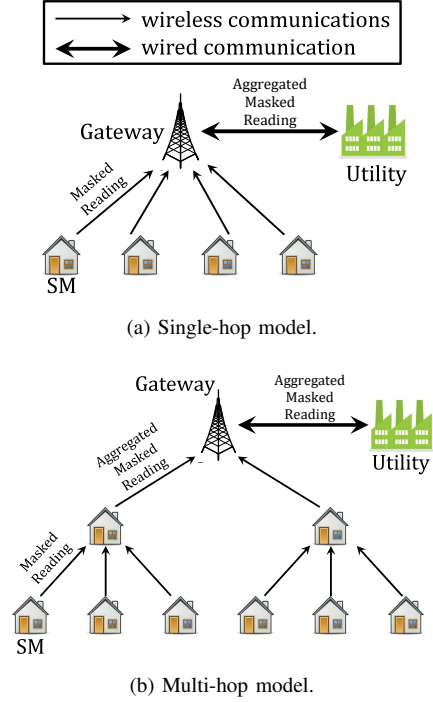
wireless communications
wired communication

Aggregated Masked Reading
Gateway
Utility
Masked Reading
SM

(a) Single-hop model.

Gateway
Aggregated Masked Reading
Aggregated Masked Reading
Utility
Masked Reading
SM

(b) Multi-hop model.